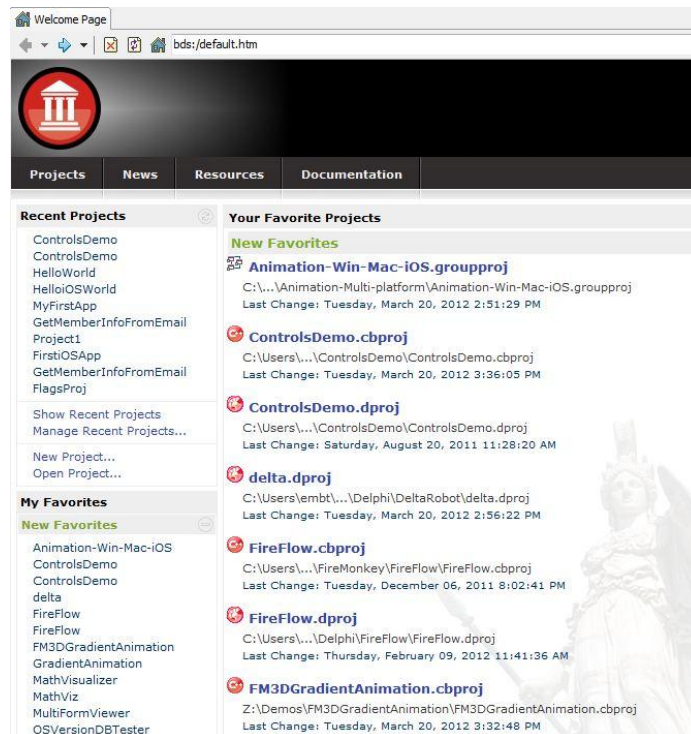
Welcome Page

bds:/default.htm

Projects News Resources Documentation

Recent Projects

ControlsDemo
ControlsDemo
HelloWorld
HelloiOSWorld
MyFirstApp
GetMemberInfoFromEmail
Project1
FirstiOSApp
GetMemberInfoFromEmail
FlagsProj

Show Recent Projects
Manage Recent Projects...

New Project...
Open Project...

My Favorites

New Favorites

Animation-Win-Mac-iOS
ControlsDemo
ControlsDemo
delta
FireFlow
FireFlow
FM3DGradientAnimation
GradientAnimation
MathVisualizer
MathViz
MultiFormViewer
OSVersionDBTester

Your Favorite Projects

New Favorites

Animation-Win-Mac-iOS.groupproj
C:\...\Animation-Multi-platform\Animation-Win-Mac-iOS.groupproj
Last Change: Tuesday, March 20, 2012 2:51:29 PM

ControlsDemo.cbproj
C:\Users\...\ControlsDemo\ControlsDemo.cbproj
Last Change: Tuesday, March 20, 2012 3:36:05 PM

ControlsDemo.dproj
C:\Users\...\ControlsDemo\ControlsDemo.dproj
Last Change: Saturday, August 20, 2011 11:28:20 AM

delta.dproj
C:\Users\embt\...\Delphi\DeltaRobot\delta.dproj
Last Change: Tuesday, March 20, 2012 2:56:22 PM

FireFlow.cbproj
C:\Users\...\FireMonkey\FireFlow\FireFlow.cbproj
Last Change: Tuesday, December 06, 2011 8:02:41 PM

FireFlow.dproj
C:\Users\...\Delphi\FireFlow\FireFlow.dproj
Last Change: Thursday, February 09, 2012 11:41:36 AM

FM3DGradientAnimation.cbproj
Z:\Demos\FM3DGradientAnimation\FM3DGradientAnimation.cbproj
Last Change: Tuesday, March 20, 2012 3:32:48 PM